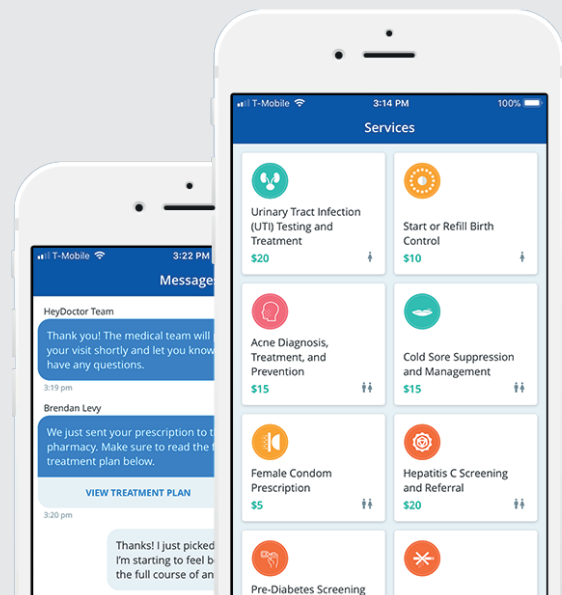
T-Mobile 3:22 PM

Message

HeyDoctor Team

Thank you! The medical team will your visit shortly and let you know have any questions.

3:19 pm

Brendan Levy

We just sent your prescription to t pharmacy. Make sure to read the t treatment plan below.

VIEW TREATMENT PLAN

3:20 pm

Thanks! I just picked I'm starting to feel b the full course of an

T-Mobile 3:14 PM 100%

Services

Urinary Tract Infection (UTI) Testing and Treatment
$20

Start or Refill Birth Control
$10

Acne Diagnosis, Treatment, and Prevention
$15

Cold Sore Suppression and Management
$15

Female Condom Prescription
$5

Hepatitis C Screening and Referral
$20

Pre-Diabetes Screening